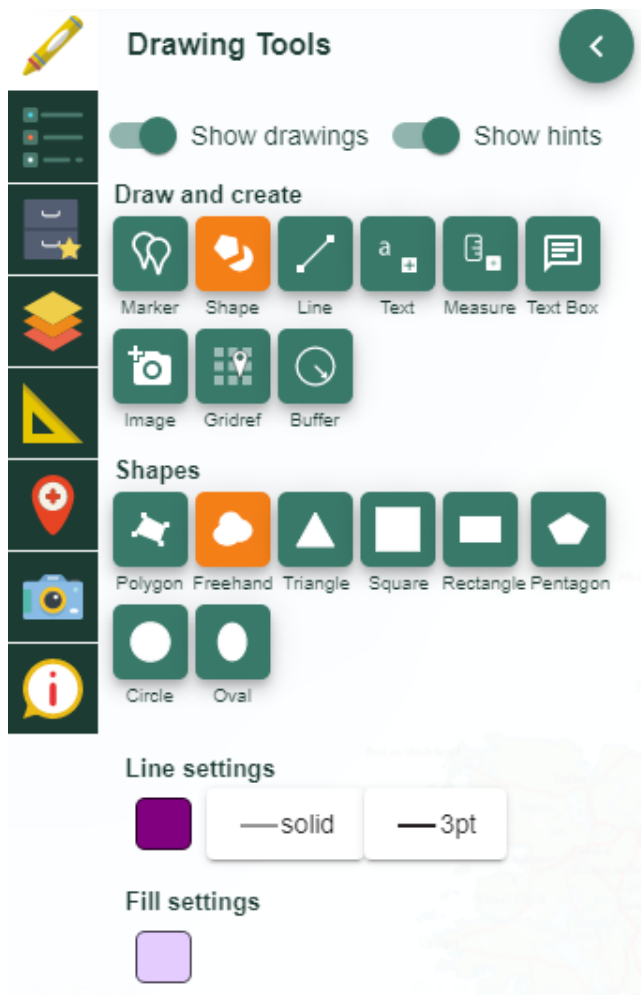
Drawing Tools

Show drawings Show hints

Draw and create

Marker Shape Line Text Measure Text Box

Image Gridref Buffer

Shapes

Polygon Freehand Triangle Square Rectangle Pentagon

Circle Oval

Line settings

solid 3pt

Fill settings